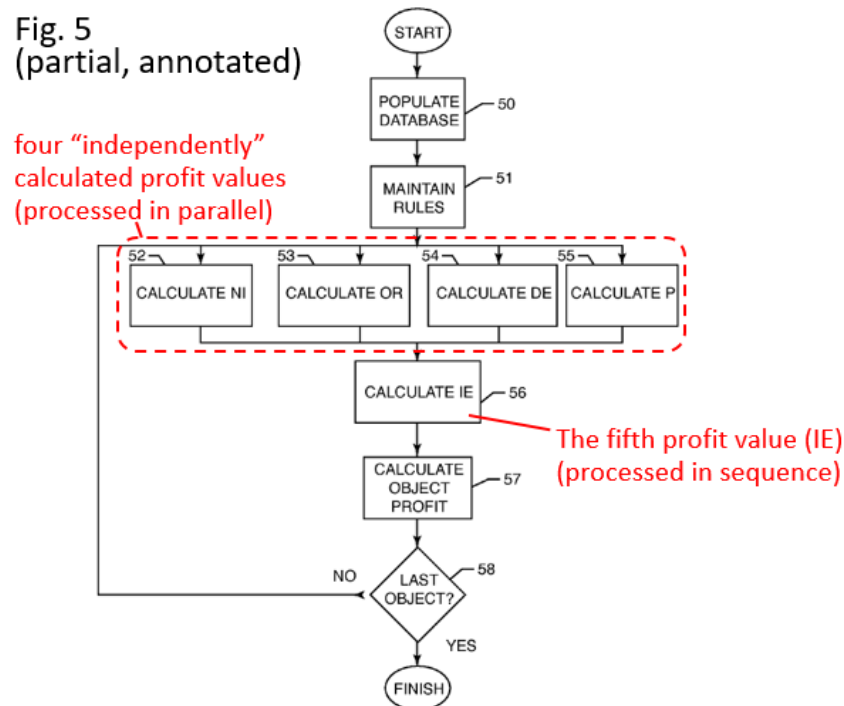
Fig. 5
(partial, annotated)

START

POPULATE DATABASE 50

four "independently" calculated profit values (processed in parallel)

MAINTAIN RULES 51

52 CALCULATE NI

53 CALCULATE OR

54 CALCULATE DE

55 CALCULATE P

CALCULATE IE 56

The fifth profit value (IE) (processed in sequence)

CALCULATE OBJECT PROFIT 57

NO

LAST OBJECT? 58

YES

FINISH